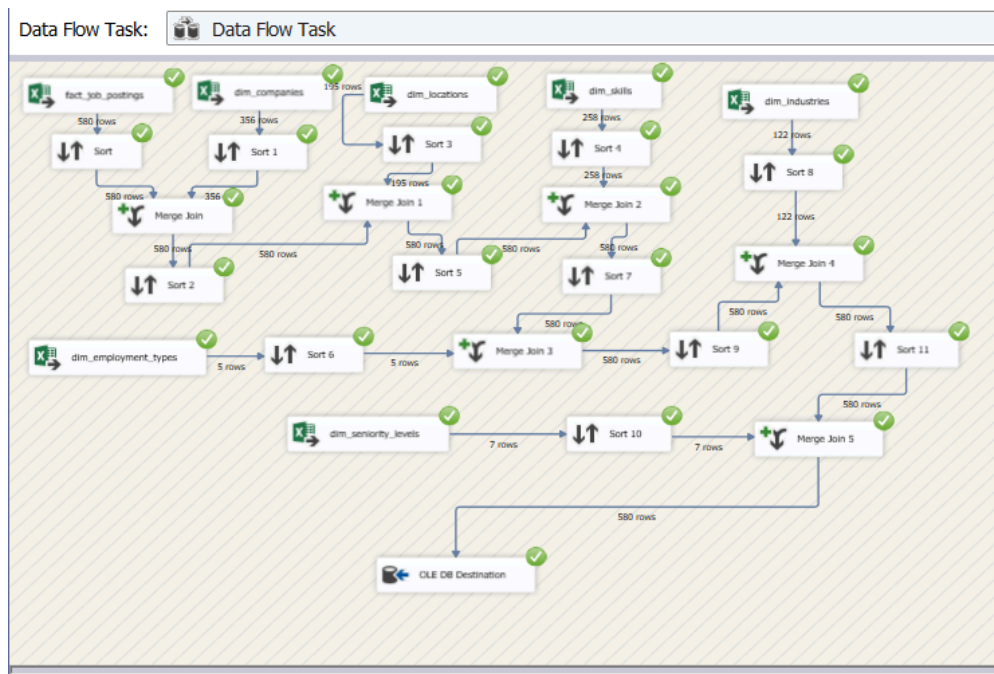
Data Flow Task: Data Flow Task

fact_job_postings
580 rows
Sort
580 rows
356
Merge Join
580 rows
Sort 2
580 rows

dim_companies
356 rows
Sort 1

195 rows
dim_locations
Sort 3
195 rows
Merge Join 1
580 rows
Sort 5
580 rows

dim_skills
258 rows
Sort 4
258 rows
Merge Join 2
580 rows
Sort 7
580 rows

dim_industries
122 rows
Sort 8
122 rows
Merge Join 4
580 rows
580 rows

dim_employment_types
5 rows
Sort 6
5 rows
Merge Join 3
580 rows
Sort 9
Sort 11
580 rows

dim_seniority_levels
7 rows
Sort 10
7 rows
Merge Join 5
580 rows
OLE DB Destination